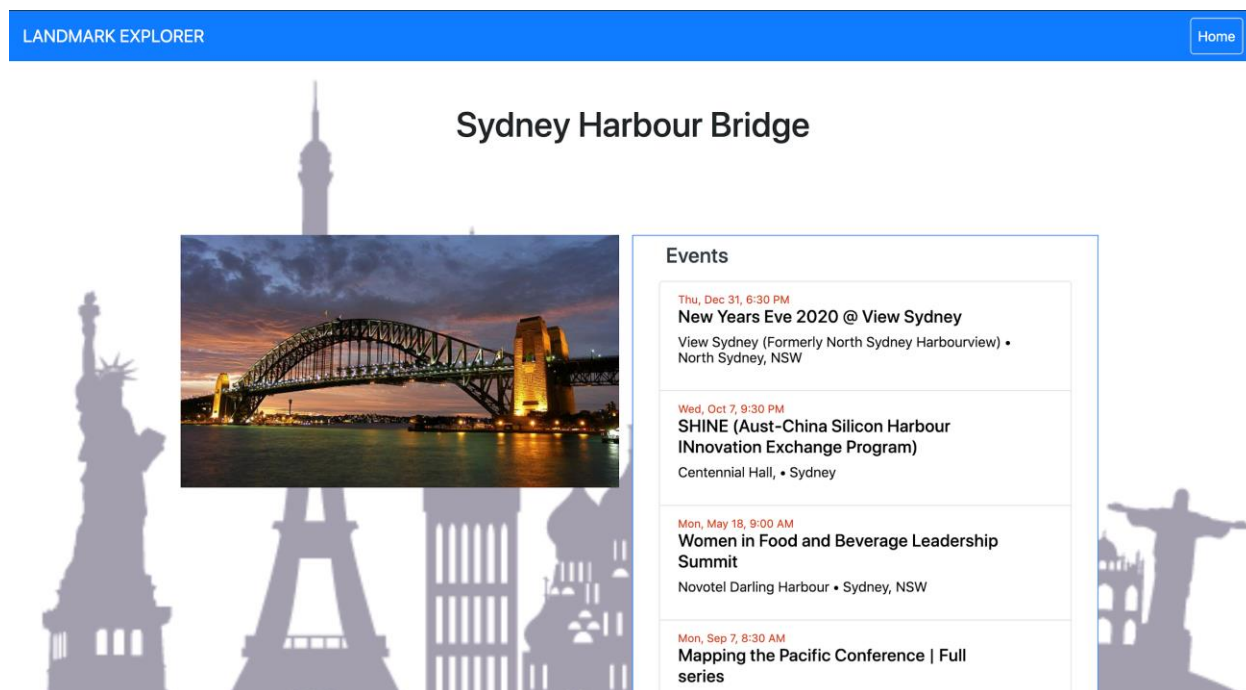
LANDMARK EXPLORER

Home

Sydney Harbour Bridge

Events

Thu, Dec 31, 6:30 PM
New Years Eve 2020 @ View Sydney
View Sydney (Formerly North Sydney Harbourview) • North Sydney, NSW

Wed, Oct 7, 9:30 PM
SHINE (Aust-China Silicon Harbour INnovation Exchange Program)
Centennial Hall, • Sydney

Mon, May 18, 9:00 AM
Women in Food and Beverage Leadership Summit
Novotel Darling Harbour • Sydney, NSW

Mon, Sep 7, 8:30 AM
Mapping the Pacific Conference | Full series